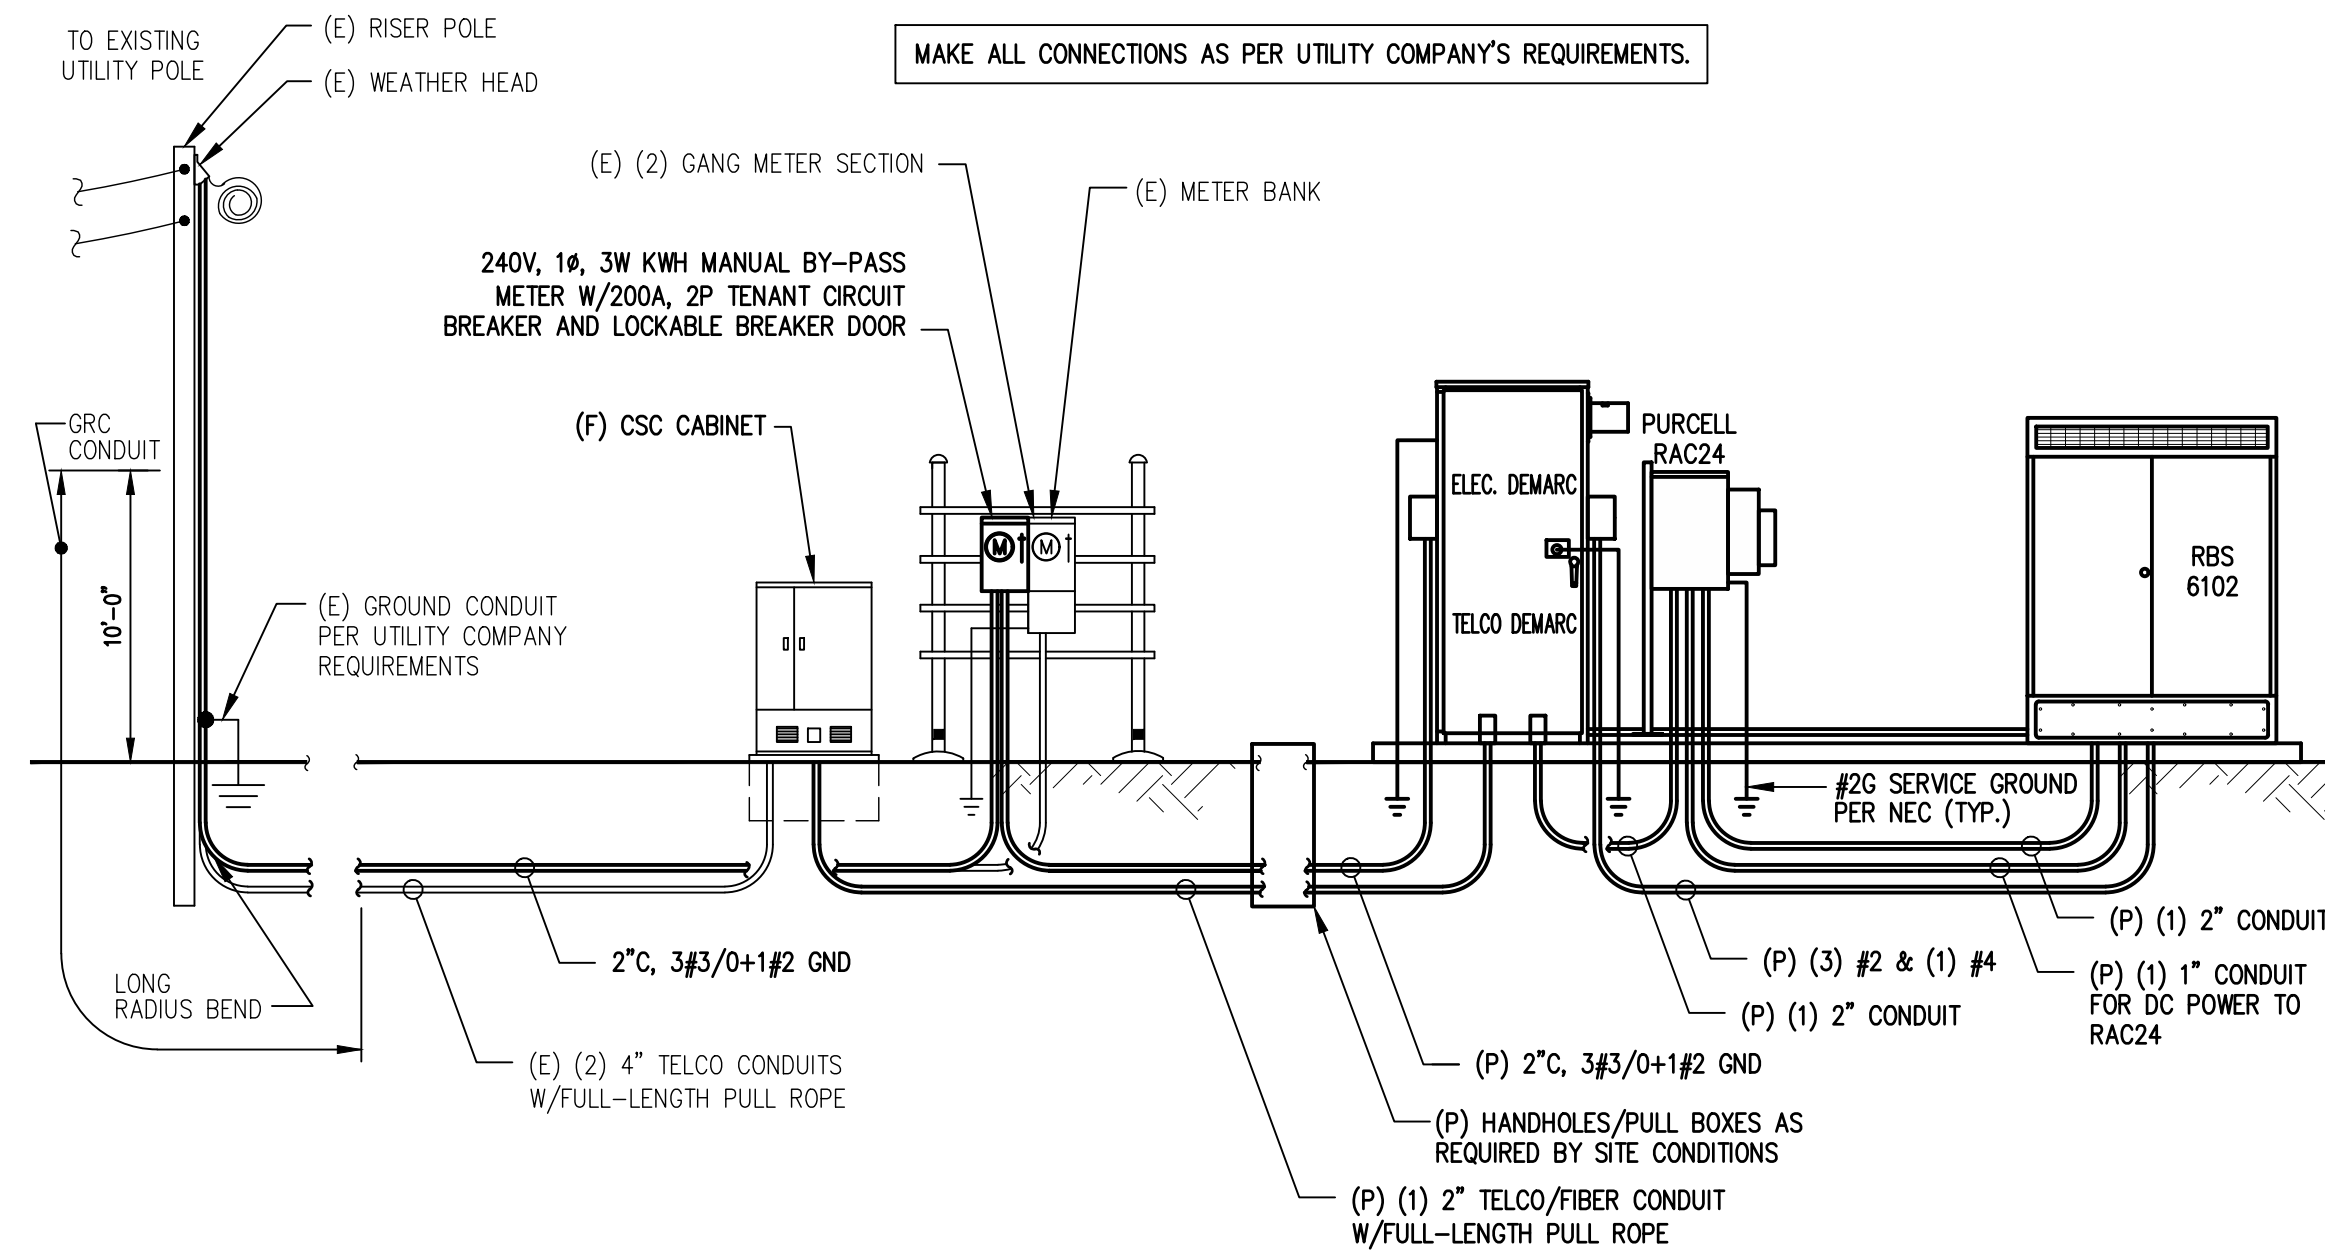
TO EXISTING UTILITY POLE

(E) RISER POLE

(E) WEATHER HEAD

MAKE ALL CONNECTIONS AS PER UTILITY COMPANY'S REQUIREMENTS.

(E) (2) GANG METER SECTION

(E) METER BANK

240V, 1ø, 3W KWH MANUAL BY-PASS METER W/200A, 2P TENANT CIRCUIT BREAKER AND LOCKABLE BREAKER DOOR

GRC CONDUIT

10'-0"

(F) CSC CABINET

PURCELL RAC24

ELEC. DEMARC

TELCO DEMARC

RBS 6102

M

M

(E) GROUND CONDUIT PER UTILITY COMPANY REQUIREMENTS

#2G SERVICE GROUND PER NEC (TYP.)

(P) (1) 2" CONDUIT

2"C, 3#3/0+1#2 GND

(P) (3) #2 & (1) #4

(P) (1) 1" CONDUIT FOR DC POWER TO RAC24

LONG RADIUS BEND

(P) (1) 2" CONDUIT

(E) (2) 4" TELCO CONDUITS W/FULL-LENGTH PULL ROPE

(P) 2"C, 3#3/0+1#2 GND

(P) HANDHOLES/PULL BOXES AS REQUIRED BY SITE CONDITIONS

(P) (1) 2" TELCO/FIBER CONDUIT W/FULL-LENGTH PULL ROPE